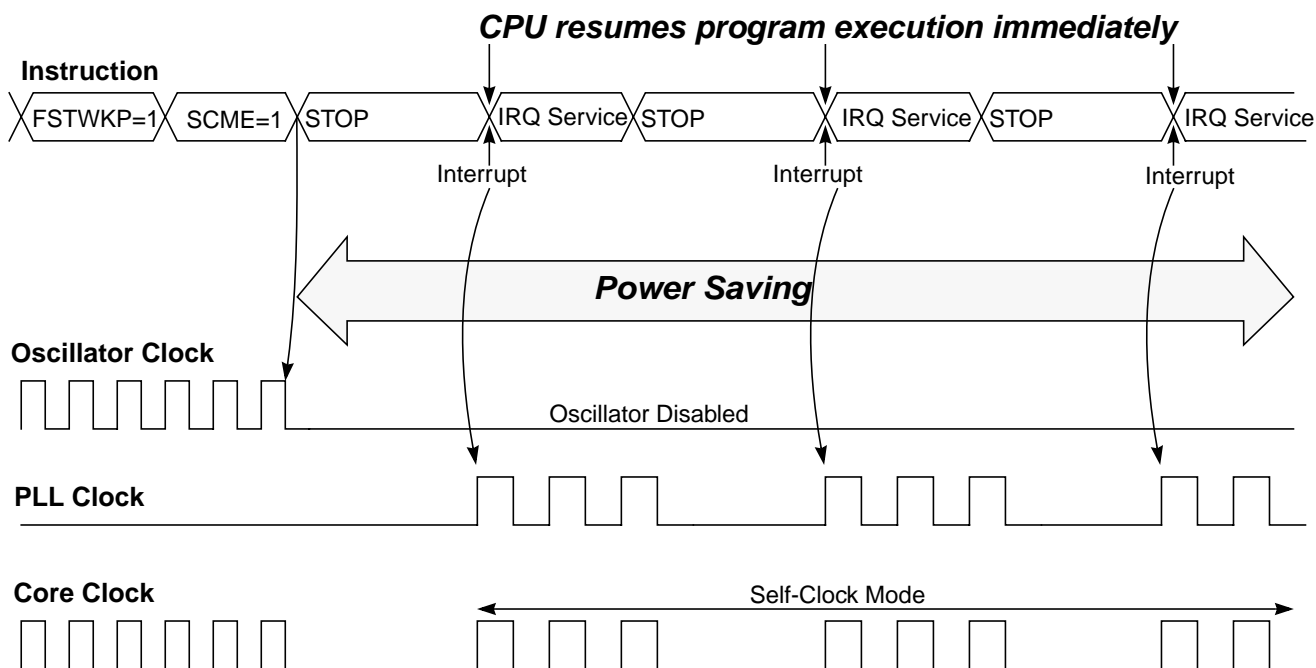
CPU resumes program execution immediately

Instruction

FSTWKP=1 SCME=1 STOP IRQ Service STOP IRQ Service STOP IRQ Service

Interrupt Interrupt Interrupt

Power Saving

Oscillator Clock

Oscillator Disabled

PLL Clock

Core Clock

Self-Clock Mode